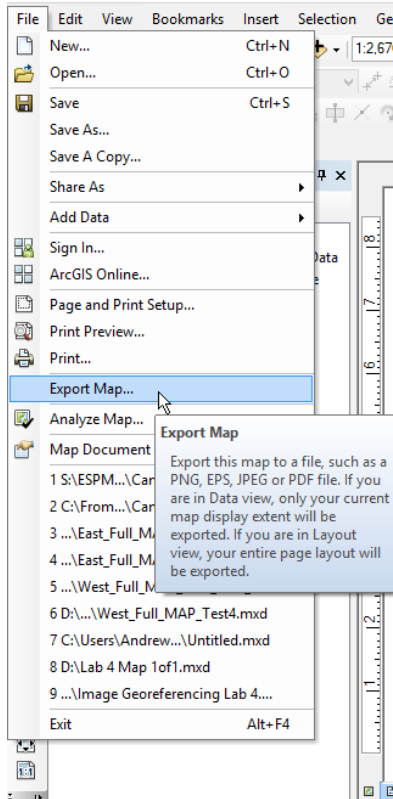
File Edit View Bookmarks Insert Selection Ge

New... Ctrl+N
Open... Ctrl+O
Save Ctrl+S
Save As...
Save A Copy...
Share As
Add Data
Sign In...
ArcGIS Online...
Page and Print Setup...
Print Preview...
Print...
Export Map...
Analyze Map...
Map Document
1 S:\ESPM...\Car
2 C:\From...\Car
3 ...\East_Full_MA
4 ...\East_Full_MA
5 ...\West_Full_M
6 D:\...\West_Full_MAP_Test4.mxd
7 C:\Users\Andrew...\Untitled.mxd
8 D:\Lab 4 Map 1of1.mxd
9 ...\Image Georeferencing Lab 4....
Exit Alt+F4

1:2,67

Data

Export Map

Export this map to a file, such as a PNG, EPS, JPEG or PDF file. If you are in Data view, only your current map display extent will be exported. If you are in Layout view, your entire page layout will be exported.

8
7
6
2
1
1:1